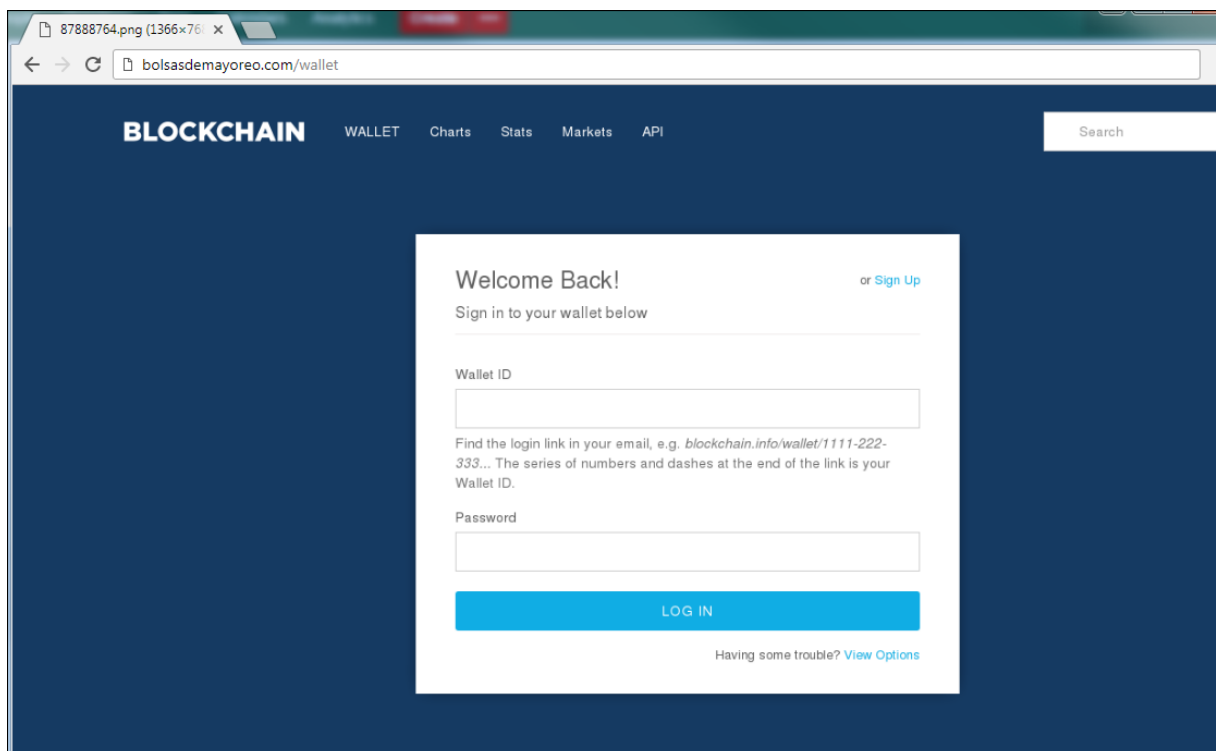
87888764.png (1366×76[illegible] ×

bolsasdemayoreo.com/wallet

BLOCKCHAIN WALLET Charts Stats Markets API

Search

Welcome Back!

or Sign Up

Sign in to your wallet below

Wallet ID

Find the login link in your email, e.g. *blockchain.info/wallet/1111-222-333...* The series of numbers and dashes at the end of the link is your Wallet ID.

Password

LOG IN

Having some trouble? View Options